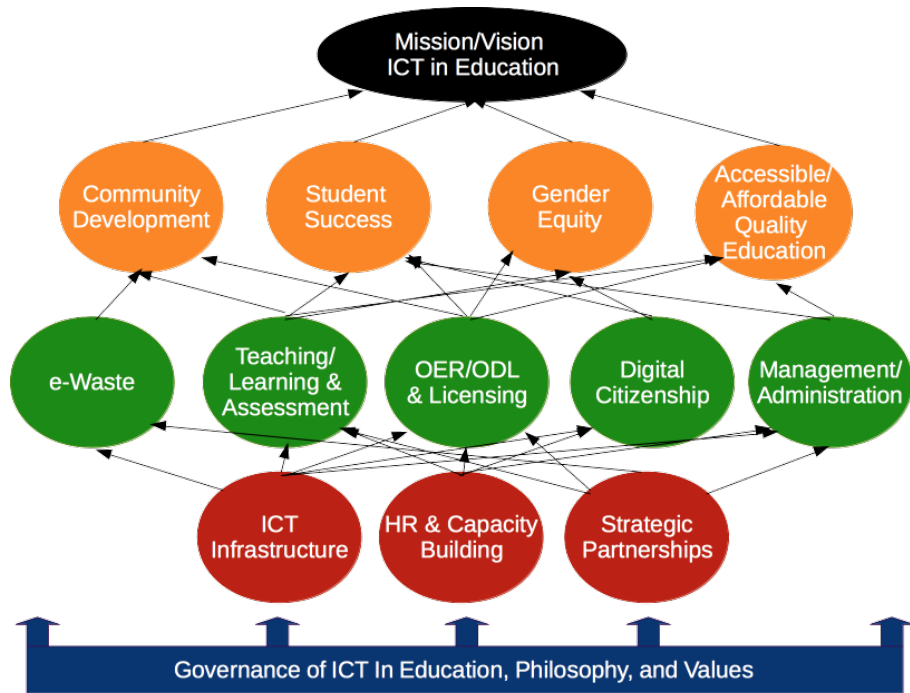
Mission/Vision
ICT in Education

Community Development

Student Success

Gender Equity

Accessible/ Affordable Quality Education

e-Waste

Teaching/ Learning & Assessment

OER/ODL & Licensing

Digital Citizenship

Management/ Administration

ICT Infrastructure

HR & Capacity Building

Strategic Partnerships

Governance of ICT In Education, Philosophy, and Values